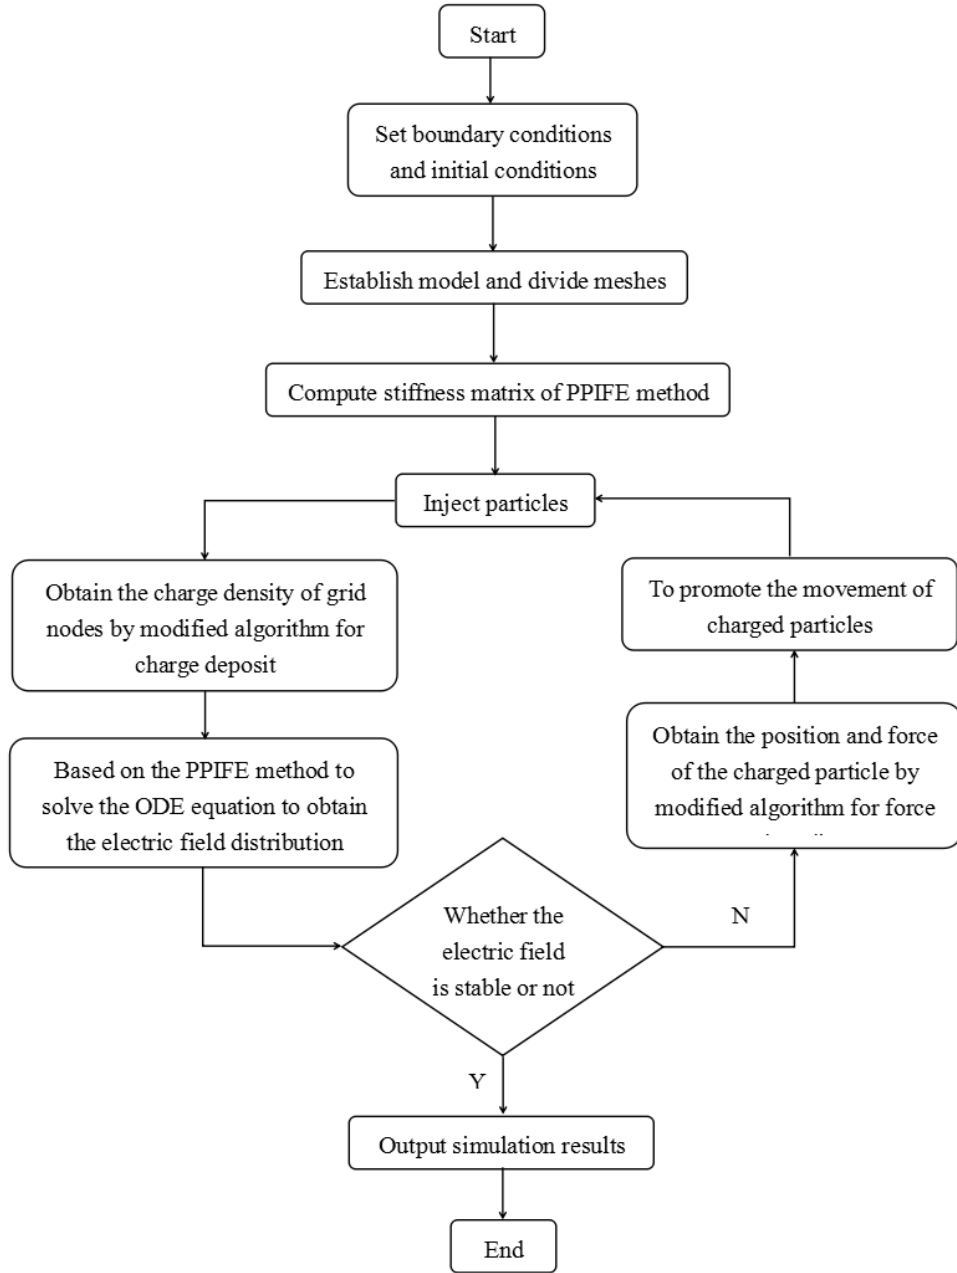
Start

Set boundary conditions and initial conditions

Establish model and divide meshes

Compute stiffness matrix of PPIFE method

Inject particles

Obtain the charge density of grid nodes by modified algorithm for charge deposit

Based on the PPIFE method to solve the ODE equation to obtain the electric field distribution

To promote the movement of charged particles

Obtain the position and force of the charged particle by modified algorithm for force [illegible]

Whether the electric field is stable or not

N

Y

Output simulation results

End